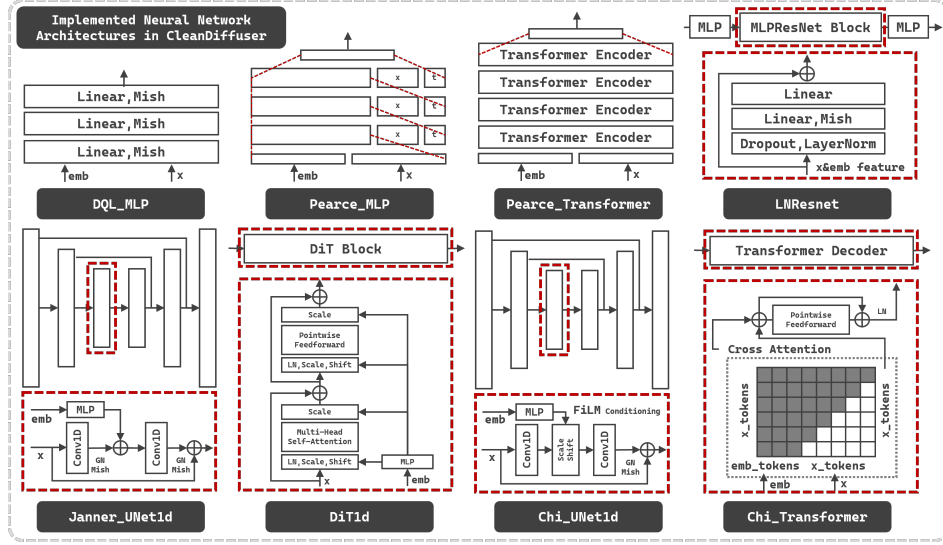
Implemented Neural Network Architectures in CleanDiffuser

Linear,Mish
Linear,Mish
Linear,Mish
emb
x
DQL_MLP

x
t
x
t
x
t
emb
x
Pearce_MLP

Transformer Encoder
Transformer Encoder
Transformer Encoder
Transformer Encoder
emb
x
Pearce_Transformer

MLP
MLPResNet Block
MLP
Linear
Linear,Mish
Dropout,LayerNorm
x&emb feature
LNResnet

emb
MLP
x
Conv1D
GN Mish
Conv1D
GN Mish
Janner_UNet1d

DiT Block
Scale
Pointwise Feedforward
LN,Scale,Shift
Scale
Multi-Head Self-Attention
LN,Scale,Shift
MLP
x
emb
DiT1d

emb
MLP
FiLM Conditioning
x
Conv1D
Scale Shift
Conv1D
GN Mish
Chi_UNet1d

Transformer Decoder
Pointwise Feedforward
LN
Cross Attention
x_tokens
x_tokens
emb_tokens
x_tokens
emb
x
Chi_Transformer